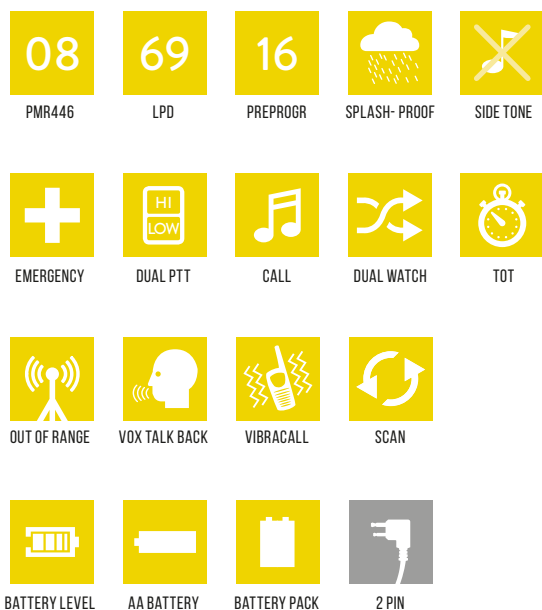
08
PMR446

69
LPD

16
PREPROGR

SPLASH- PROOF

SIDE TONE

EMERGENCY

HI
LOW
DUAL PTT

CALL

DUAL WATCH

TOT

OUT OF RANGE

VOX TALK BACK

VIBRACALL

SCAN

BATTERY LEVEL

AA BATTERY

BATTERY PACK

2 PIN